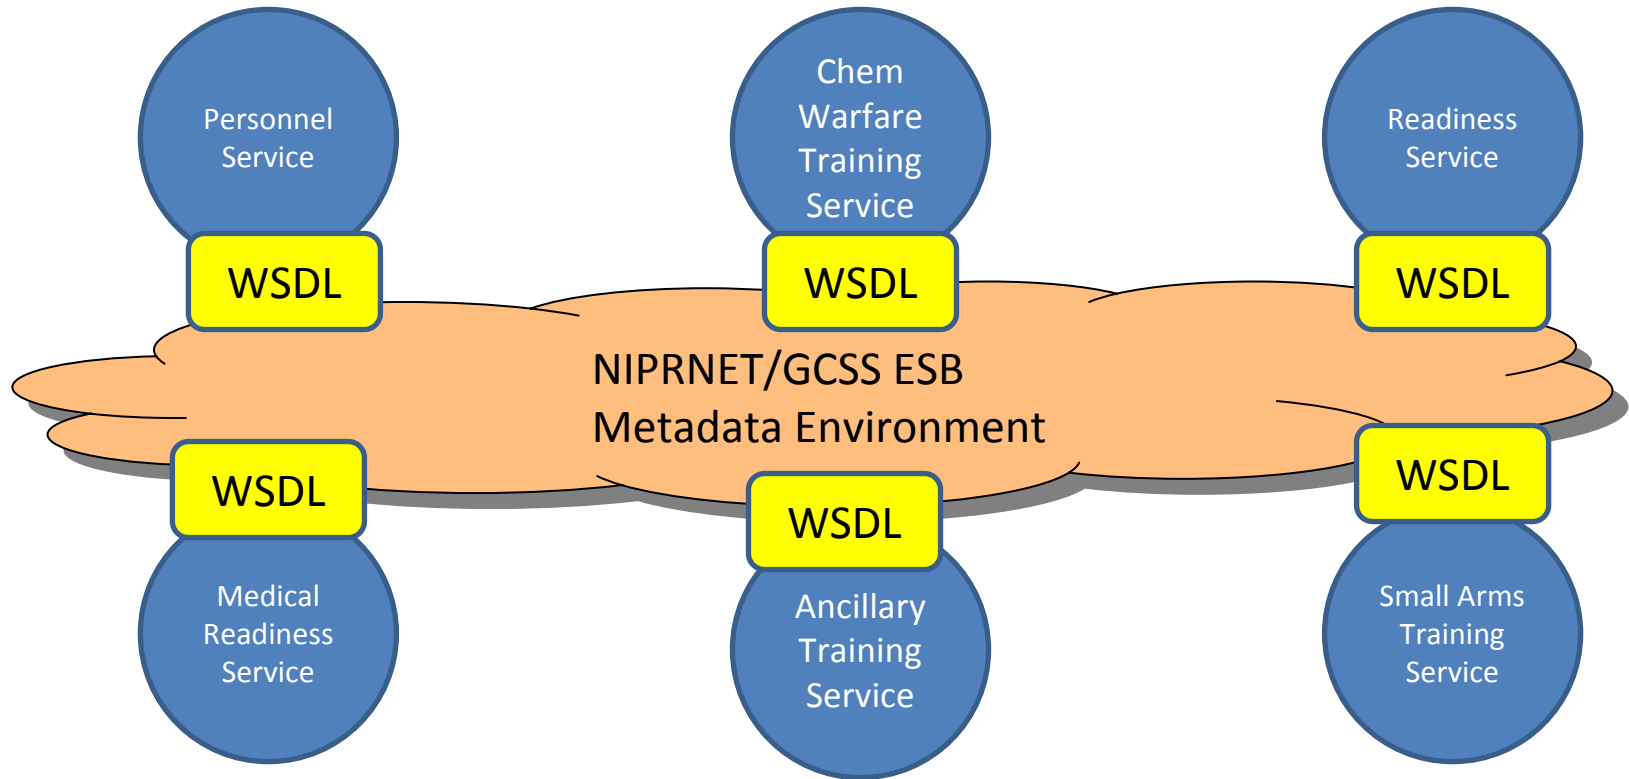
Personnel Service

Chem Warfare Training Service

Readiness Service

WSDL

WSDL

WSDL

NIPRNET/GCSS ESB
Metadata Environment

WSDL

WSDL

WSDL

Medical Readiness Service

Ancillary Training Service

Small Arms Training Service